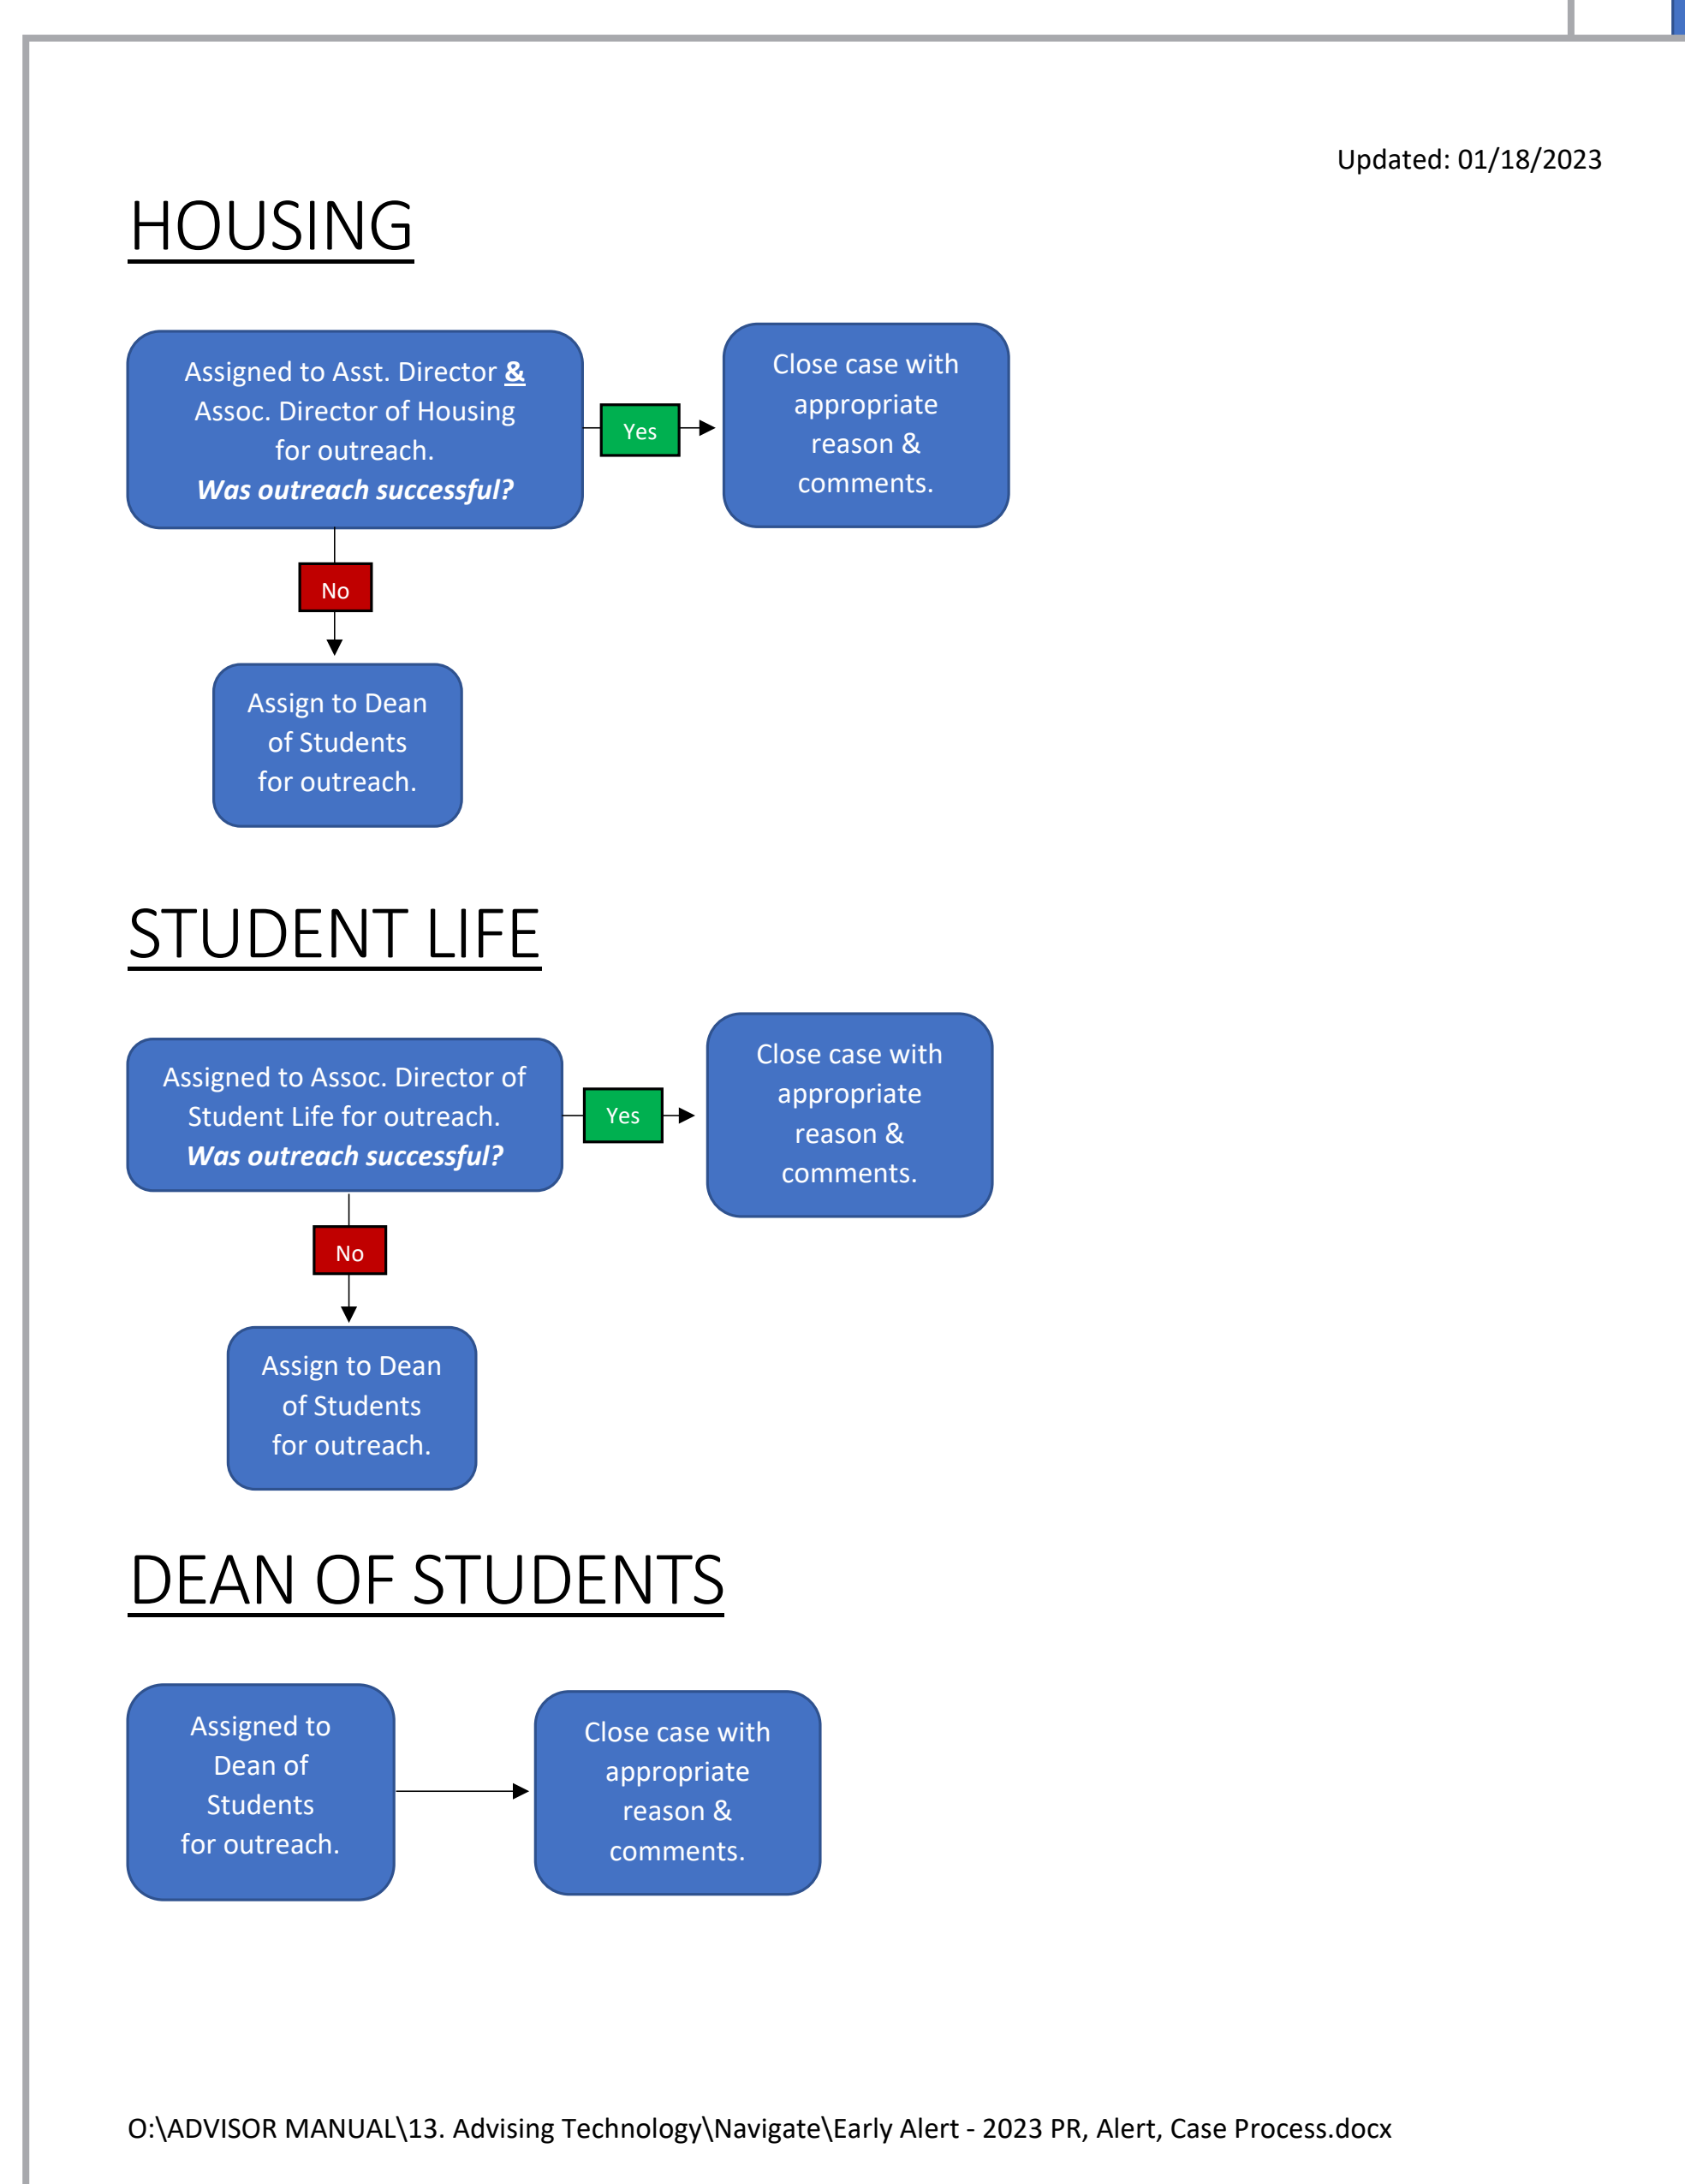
Updated: 01/18/2023

HOUSING

Assigned to Asst. Director & Assoc. Director of Housing for outreach. Was outreach successful?

Yes

Close case with appropriate reason & comments.

No

Assign to Dean of Students for outreach.

STUDENT LIFE

Assigned to Assoc. Director of Student Life for outreach. Was outreach successful?

Yes

Close case with appropriate reason & comments.

No

Assign to Dean of Students for outreach.

DEAN OF STUDENTS

Assigned to Dean of Students for outreach.

Close case with appropriate reason & comments.

O:\ADVISOR MANUAL\13. Advising Technology\Navigate\Early Alert - 2023 PR, Alert, Case Process.docx